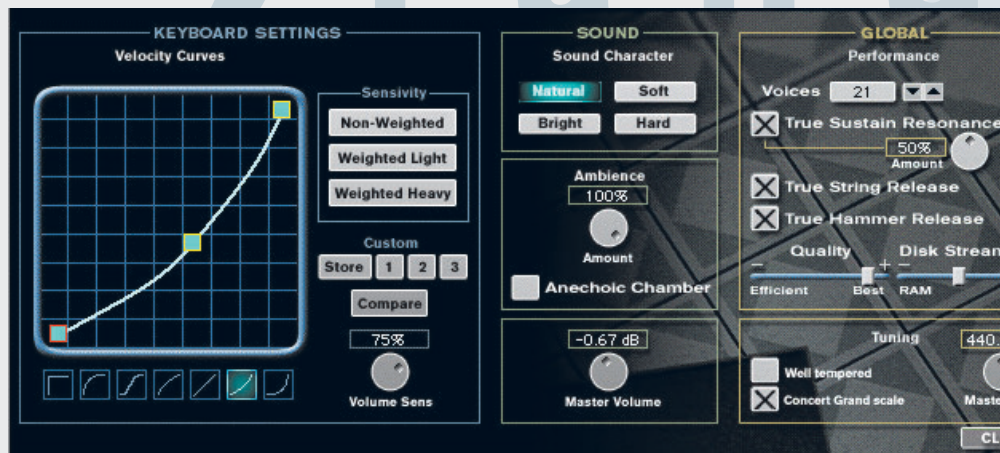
KEYBOARD SETTINGS
Velocity Curves

Sensivity
Non-Weighted
Weighted Light
Weighted Heavy

Custom
Store 1 2 3
Compare
75%
Volume Sens

SOUND
Sound Character
Natural Soft
Bright Hard

Ambience
100%
Amount
Anechoic Chamber

-0.67 dB
Master Volume

GLOBAL
Performance
Voices 21
True Sustain Resonance
50%
Amount
True String Release
True Hammer Release
Quality
– +
Efficient Best
Disk Stream
–
RAM

Tuning
440.
Well tempered
Concert Grand scale
Maste

CL